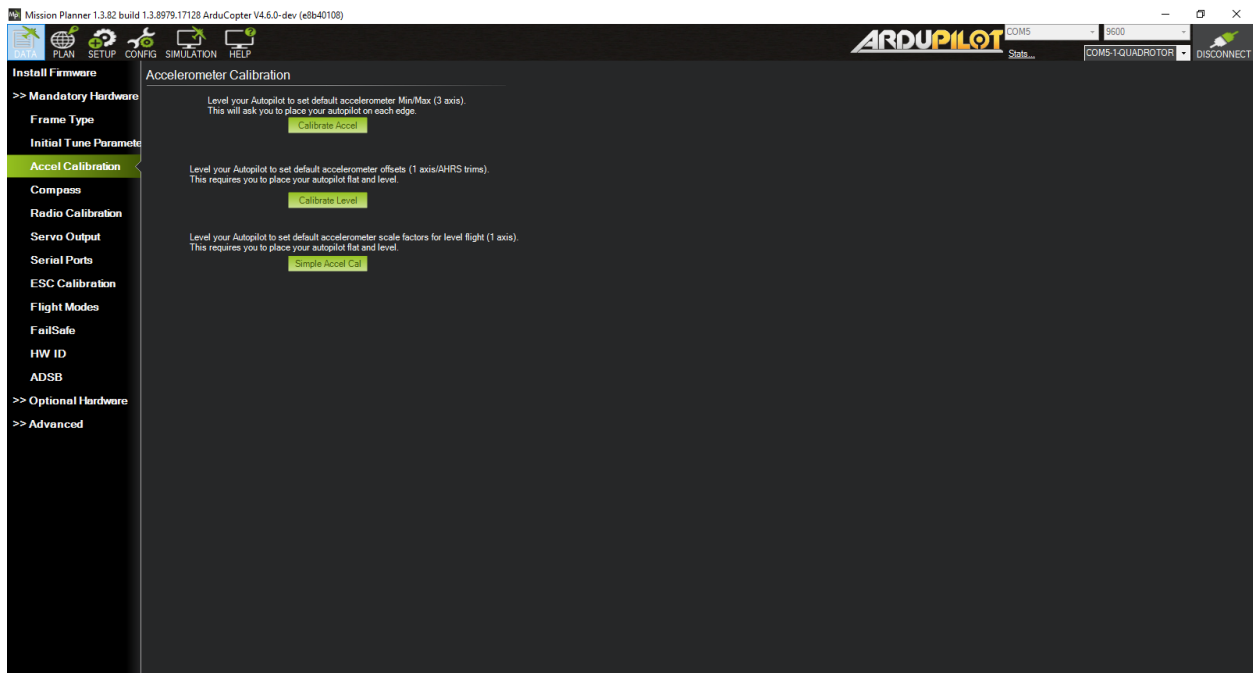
Mission Planner 1.3.82 build 1.3.8979.17128 ArduCopter V4.6.0-dev (e8b40108)

DATA PLAN SETUP CONFIG SIMULATION HELP

ARDUPILOT

COM5
9600
Stats...
COM5-1-QUADROTOR
DISCONNECT

Install Firmware
>> Mandatory Hardware
Frame Type
Initial Tune Paramete
Accel Calibration
Compass
Radio Calibration
Servo Output
Serial Ports
ESC Calibration
Flight Modes
FailSafe
HW ID
ADSB
>> Optional Hardware
>> Advanced

Accelerometer Calibration

Level your Autopilot to set default accelerometer Min/Max (3 axis).
This will ask you to place your autopilot on each edge.
Calibrate Accel

Level your Autopilot to set default accelerometer offsets (1 axis/AHRS trims).
This requires you to place your autopilot flat and level.
Calibrate Level

Level your Autopilot to set default accelerometer scale factors for level flight (1 axis).
This requires you to place your autopilot flat and level.
Simple Accel Cal